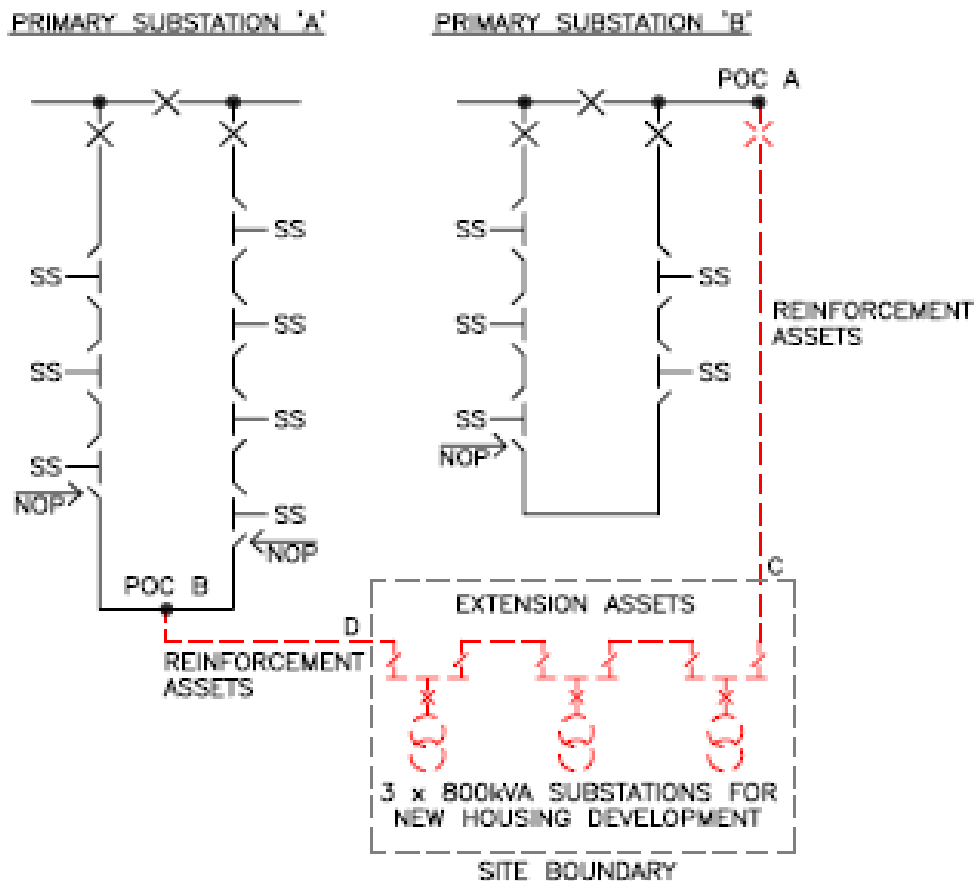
PRIMARY SUBSTATION 'A'

PRIMARY SUBSTATION 'B'

POC A

SS
SS
SS
NOP

SS
SS
SS
SS
NOP

SS
SS
SS
NOP

SS
SS

REINFORCEMENT ASSETS

POC B

C

D

EXTENSION ASSETS

REINFORCEMENT ASSETS

3 x 800kVA SUBSTATIONS FOR NEW HOUSING DEVELOPMENT

SITE BOUNDARY